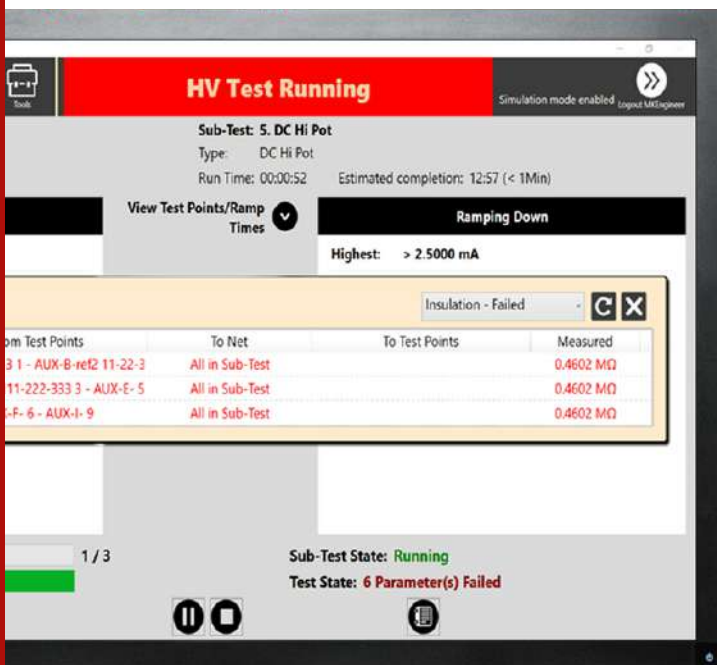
Tools

HV Test Running

Simulation mode enabled Logout MKEngineer

Sub-Test: 5. DC Hi Pot
Type: DC Hi Pot
Run Time: 00:00:52 Estimated completion: 12:57 (< 1Min)

View Test Points/Ramp Times

Ramping Down

Highest: > 2.5000 mA

Insulation - Failed

| om Test Points | To Net | To Test Points | Measured |
|---|---|---|---|
| 3 1 - AUX-B-ref2 11-22-3 | All in Sub-Test | | 0.4602 MΩ |
| 11-222-333 3 - AUX-E- 5 | All in Sub-Test | | 0.4602 MΩ |
| -F- 6 - AUX-I- 9 | All in Sub-Test | | 0.4602 MΩ |

1 / 3

Sub-Test State: Running
Test State: 6 Parameter(s) Failed